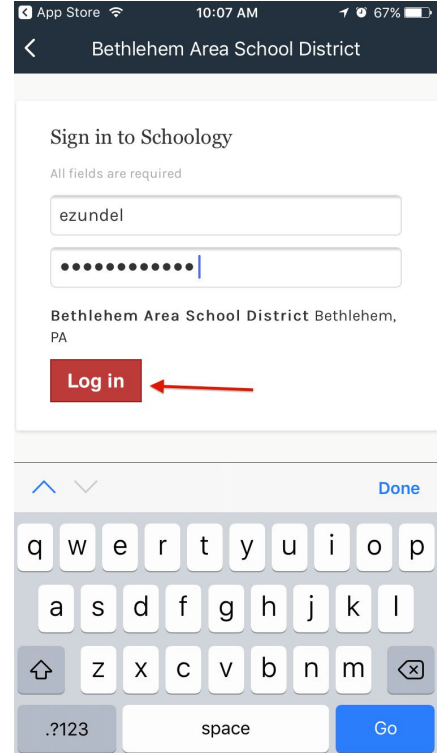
App Store 10:07 AM 67%

Bethlehem Area School District

Sign in to Schoology

All fields are required

ezundel

••••••••••••

**Bethlehem Area School District** Bethlehem, PA

Log in

Done

q w e r t y u i o p
a s d f g h j k l
z x c v b n m
.?123 space Go